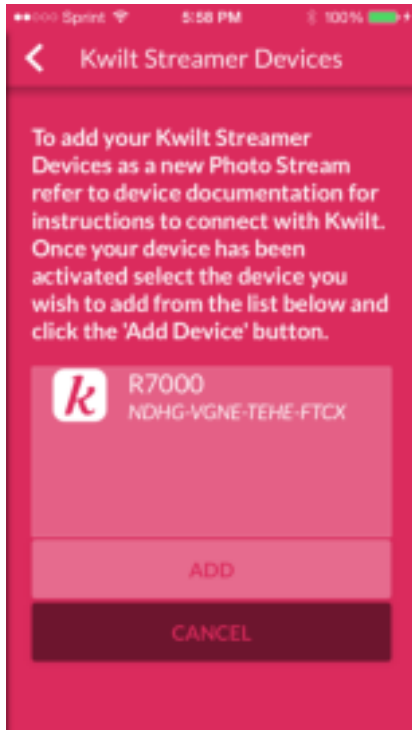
●●○○○ Sprint 5:58 PM 100%

<

Kwilt Streamer Devices

To add your Kwilt Streamer Devices as a new Photo Stream refer to device documentation for instructions to connect with Kwilt. Once your device has been activated select the device you wish to add from the list below and click the 'Add Device' button.

k

R7000

NDHG-VGNE-TEHE-FTCX

ADD

CANCEL